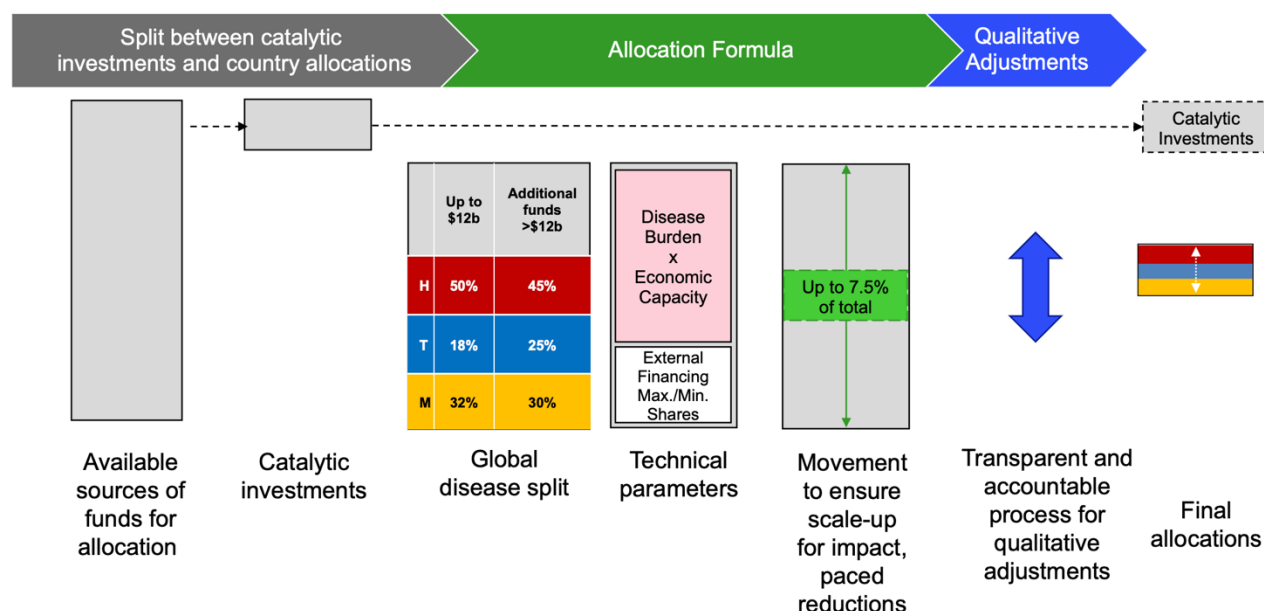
Split between catalytic investments and country allocations

Allocation Formula

Qualitative Adjustments

Catalytic Investments

| | Up to \$12b | Additional funds >\$12b |
|---|---|---|
| H | 50% | 45% |
| T | 18% | 25% |
| M | 32% | 30% |

Disease Burden x Economic Capacity

External Financing Max./Min. Shares

Up to 7.5% of total

Available sources of funds for allocation

Catalytic investments

Global disease split

Technical parameters

Movement to ensure scale-up for impact, paced reductions

Transparent and accountable process for qualitative adjustments

Final allocations